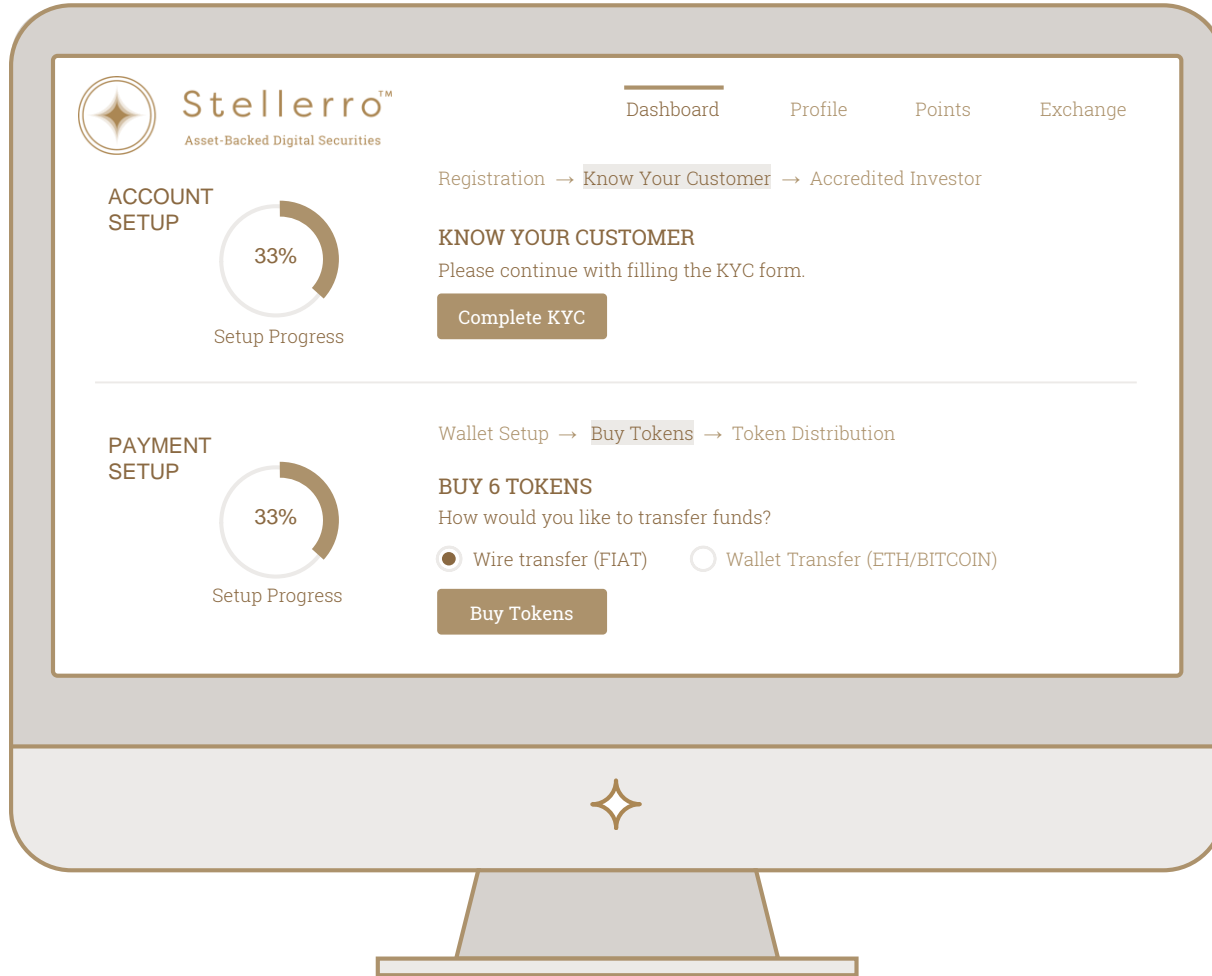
Stellerro™
Asset-Backed Digital Securities

Dashboard Profile Points Exchange

ACCOUNT SETUP

33%

Setup Progress

Registration → Know Your Customer → Accredited Investor

KNOW YOUR CUSTOMER
Please continue with filling the KYC form.

Complete KYC

PAYMENT SETUP

33%

Setup Progress

Wallet Setup → Buy Tokens → Token Distribution

BUY 6 TOKENS
How would you like to transfer funds?

Wire transfer (FIAT) Wallet Transfer (ETH/BITCOIN)

Buy Tokens